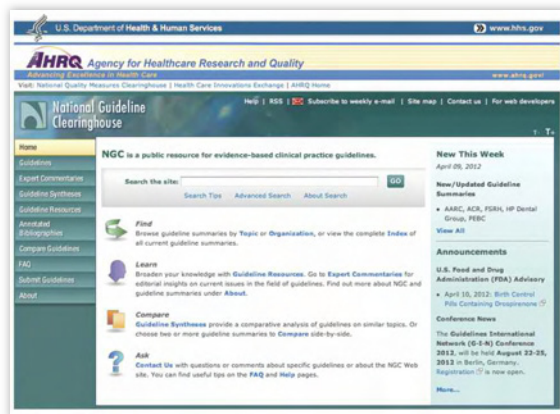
U.S. Department of Health & Human Services

www.hhs.gov

AHRQ Agency for Healthcare Research and Quality

Advancing Excellence in Health Care

www.ahrq.gov

Visit: National Quality Measures Clearinghouse | Health Care Innovations Exchange | AHRQ Home

National Guideline Clearinghouse

Help | RSS | Subscribe to weekly e-mail | Site map | Contact us | For web developers

T- T+

Home

Guidelines

Expert Commentaries

Guideline Syntheses

Guideline Resources

Annotated Bibliographies

Compare Guidelines

FAQ

Submit Guidelines

About

NGC is a public resource for evidence-based clinical practice guidelines.

Search the site:

GO

Search Tips Advanced Search About Search

Find

Browse guideline summaries by Topic or Organization, or view the complete Index of all current guideline summaries.

Learn

Broaden your knowledge with Guideline Resources. Go to Expert Commentaries for editorial insights on current issues in the field of guidelines. Find out more about NGC and guideline summaries under About.

Compare

Guideline Syntheses provide a comparative analysis of guidelines on similar topics. Or choose two or more guideline summaries to Compare side-by-side.

Ask

Contact Us with questions or comments about specific guidelines or about the NGC Web site. You can find useful tips on the FAQ and Help pages.

New This Week

April 09, 2012

New/Updated Guideline Summaries

• AARC, ACR, FSRH, HP Dental Group, PEBC

View All

Announcements

U.S. Food and Drug Administration (FDA) Advisory

• April 10, 2012: Birth Control Pills Containing Drospirenone

Conference News

The Guidelines International Network (G-I-N) Conference 2012, will be held August 22-25, 2012 in Berlin, Germany. Registration is now open.

More...